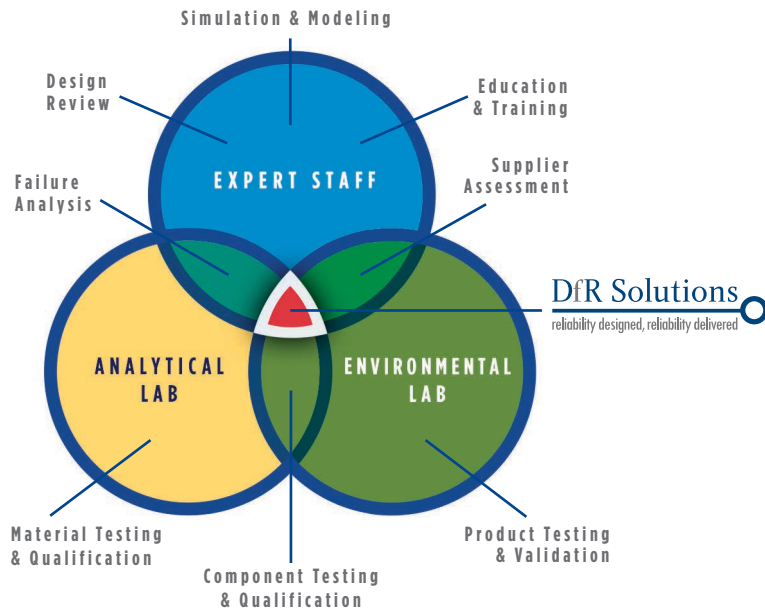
Simulation & Modeling

Design Review

Education & Training

EXPERT STAFF

Failure Analysis

Supplier Assessment

DfR Solutions

reliability designed, reliability delivered

ANALYTICAL LAB

ENVIRONMENTAL LAB

Material Testing & Qualification

Product Testing & Validation

Component Testing & Qualification